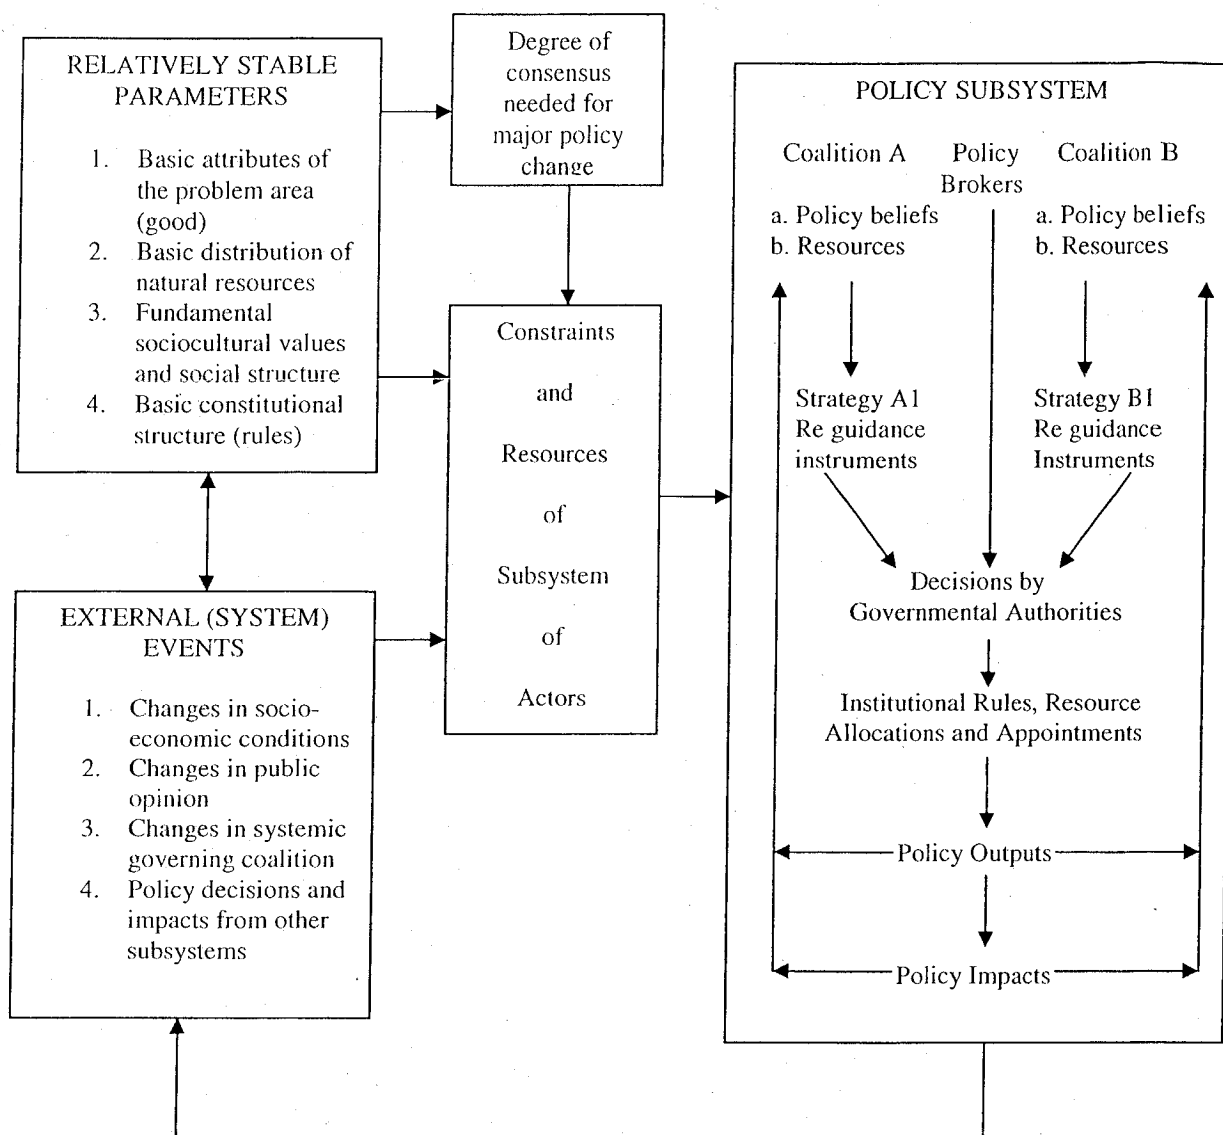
RELATIVELY STABLE PARAMETERS

1. Basic attributes of the problem area (good)
2. Basic distribution of natural resources
3. Fundamental sociocultural values and social structure
4. Basic constitutional structure (rules)

Degree of consensus needed for major policy change

Constraints and Resources of Subsystem of Actors

EXTERNAL (SYSTEM) EVENTS

1. Changes in socio-economic conditions
2. Changes in public opinion
3. Changes in systemic governing coalition
4. Policy decisions and impacts from other subsystems

POLICY SUBSYSTEM

Coalition A
a. Policy beliefs
b. Resources

Policy Brokers

Coalition B
a. Policy beliefs
b. Resources

Strategy A1 Re guidance instruments

Strategy B1 Re guidance Instruments

Decisions by Governmental Authorities

Institutional Rules, Resource Allocations and Appointments

Policy Outputs

Policy Impacts